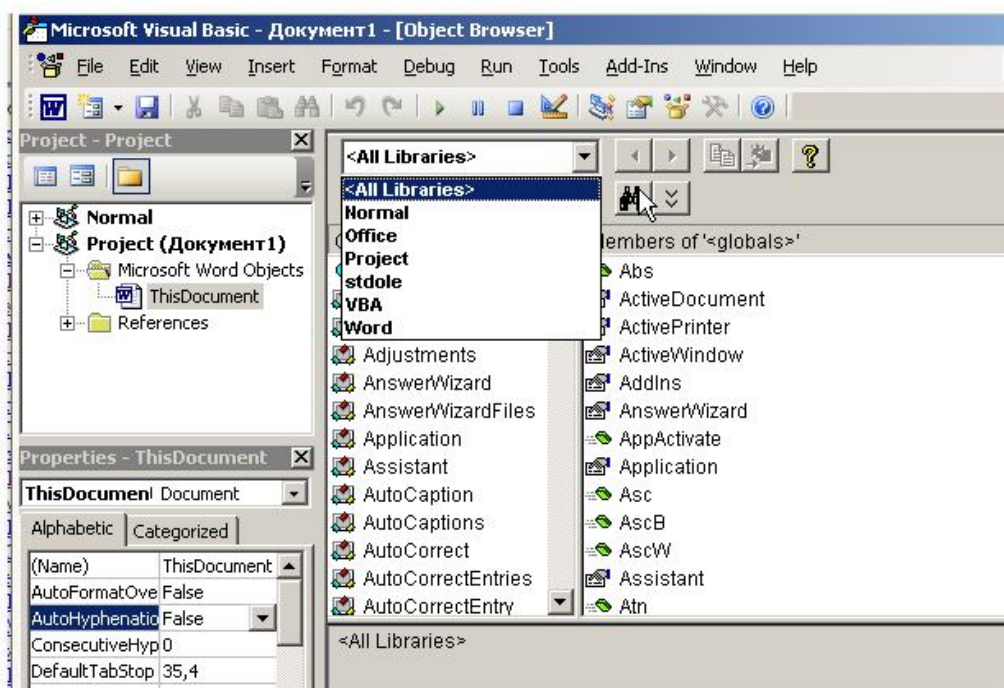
Microsoft Visual Basic - Документ1 - [Object Browser]

File Edit View Insert Format Debug Run Tools Add-Ins Window Help

Project - Project

Normal
Project (Документ1)
Microsoft Word Objects
ThisDocument
References

Properties - ThisDocument

ThisDocument Document

Alphabetic Categorized

| (Name) | ThisDocument |
|---|---|
| AutoFormatOve | False |
| AutoHyphenatic | False |
| ConsecutiveHyp | 0 |
| DefaultTabStop | 35,4 |

<All Libraries>

<All Libraries>
Normal
Office
Project
stdole
VBA
Word

lembers of '<globals>'

Adjustments
AnswerWizard
AnswerWizardFiles
Application
Assistant
AutoCaption
AutoCaptions
AutoCorrect
AutoCorrectEntries
AutoCorrectEntry

Abs
ActiveDocument
ActivePrinter
ActiveWindow
AddIns
AnswerWizard
AppActivate
Application
Asc
AscB
AscW
Assistant
Atn

<All Libraries>